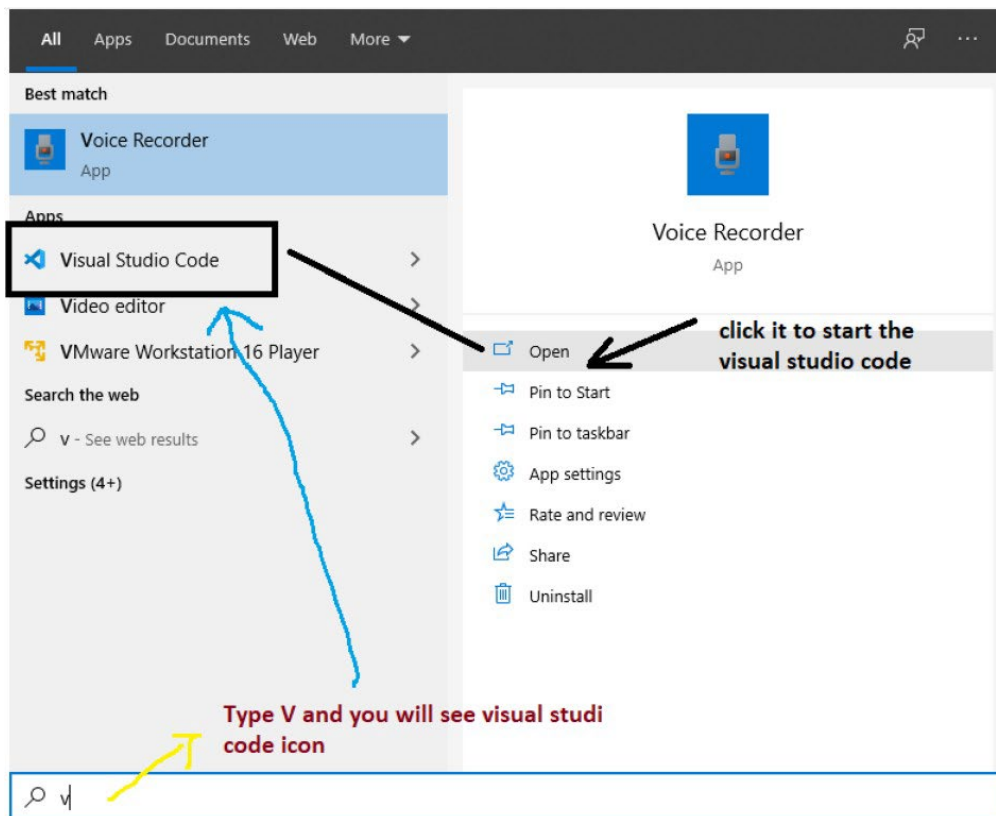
All Apps Documents Web More ▾ ···

Best match

Voice Recorder
App

Apps

Visual Studio Code

Video editor

VMware Workstation 16 Player

Search the web

v - See web results

Settings (4+)

Voice Recorder
App

Open

click it to start the visual studio code

Pin to Start

Pin to taskbar

App settings

Rate and review

Share

Uninstall

Type V and you will see visual studi code icon

v